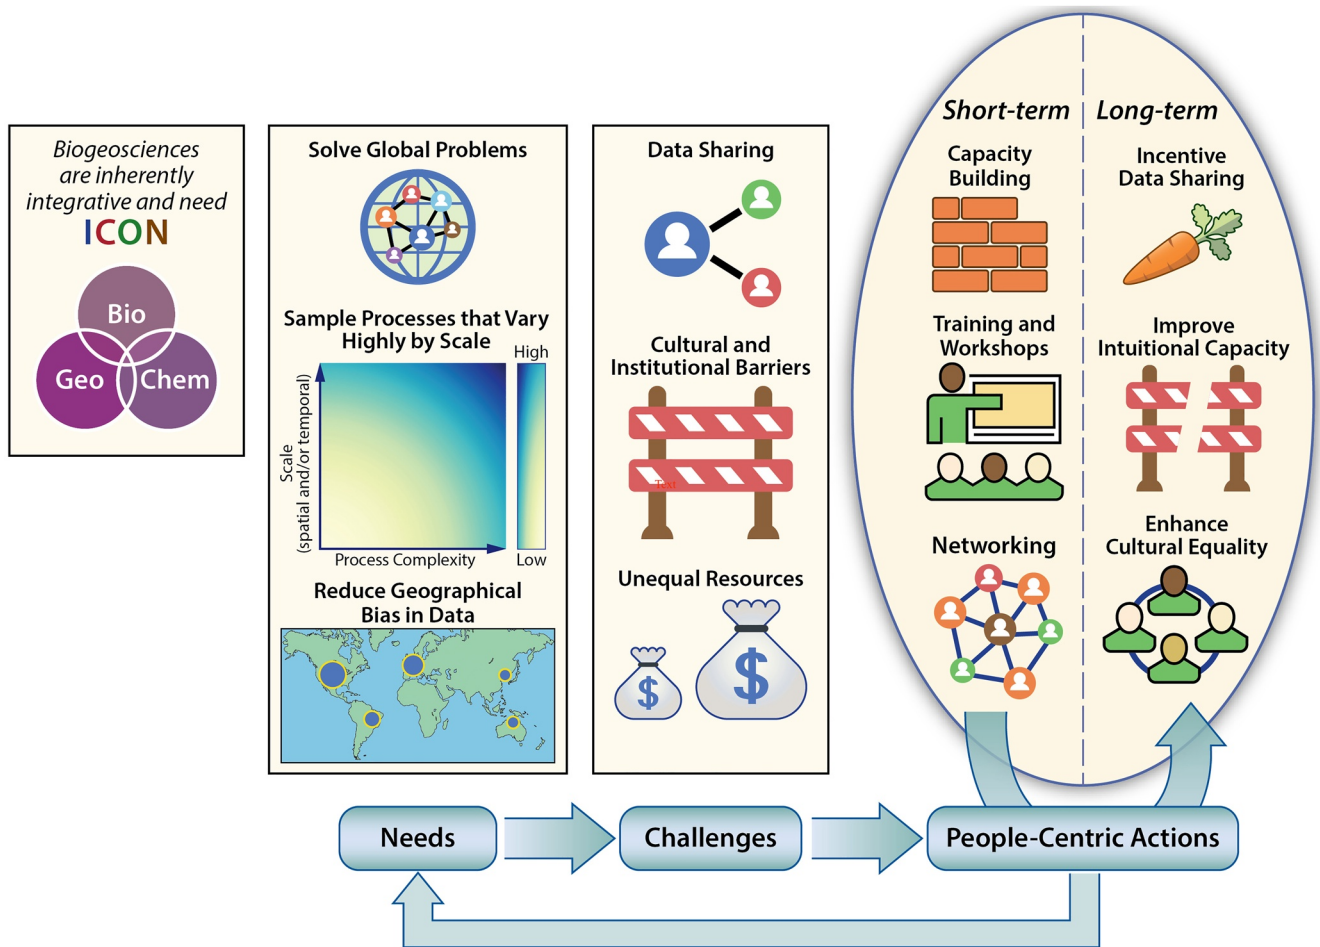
Biogeosciences are inherently integrative and need ICON

Bio
Geo
Chem

Solve Global Problems

Sample Processes that Vary Highly by Scale

High

Scale (spatial and/or temporal)

Process Complexity

Low

Reduce Geographical Bias in Data

Data Sharing

Cultural and Institutional Barriers

Text

Unequal Resources

$

$

Short-term

Long-term

Capacity Building

Incentive Data Sharing

Training and Workshops

Improve Intuitional Capacity

Networking

Enhance Cultural Equality

Needs

Challenges

People-Centric Actions